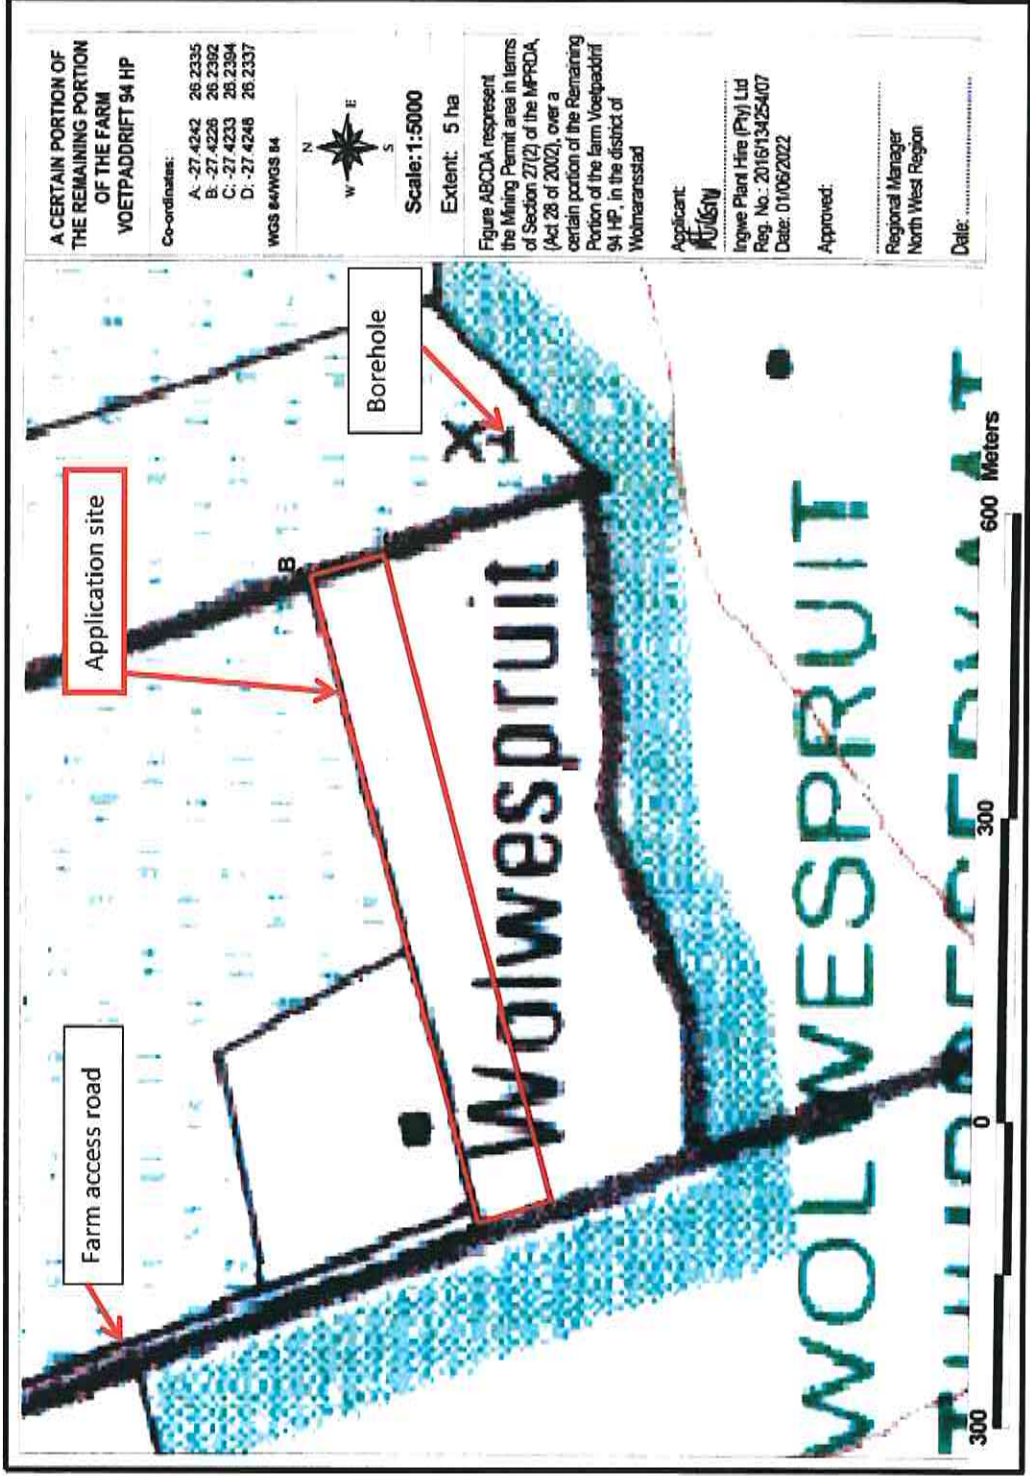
A CERTAIN PORTION OF THE REMAINING PORTION OF THE FARM VOETPADDRIFT 94 HP

Co-ordinates:
A: -27.4242 26.2335
B: -27.4226 26.2392
C: -27.4233 26.2394
D: -27.4248 26.2337

WGS 84/WGS 84

N
E
S
W

Scale: 1:5000

Extent: 5 ha

Figure ABCDA represent the Mining Permit area in terms of Section 27(2) of the MPRDA, (Act 28 of 2002), over a certain portion of the Remaining Portion of the farm Voetpaddrif 94 HP, in the district of Wolmaransstad

Applicant:

Ingwe Plant Hire (Pty) Ltd
Reg. No.: 2016/134254/07
Date: 01/06/2022

Approved:

Regional Manager
North West Region

Date:

Farm access road

Application site

Borehole

B

X1

Wolwespruit

WOLWESPRUIT

300 0 300 600 Meters